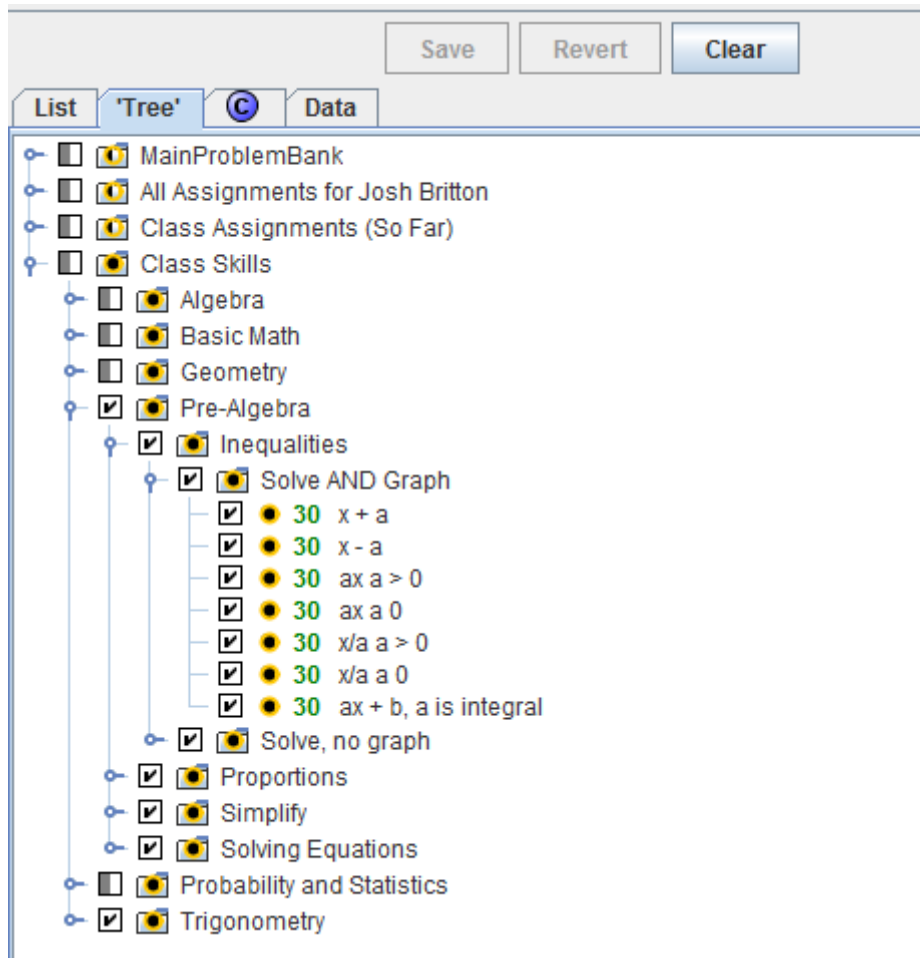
Save Revert Clear

List 'Tree' C Data

MainProblemBank
All Assignments for Josh Britton
Class Assignments (So Far)
Class Skills
Algebra
Basic Math
Geometry
Pre-Algebra
Inequalities
Solve AND Graph
30 x + a
30 x - a
30 ax a > 0
30 ax a 0
30 x/a a > 0
30 x/a a 0
30 ax + b, a is integral
Solve, no graph
Proportions
Simplify
Solving Equations
Probability and Statistics
Trigonometry